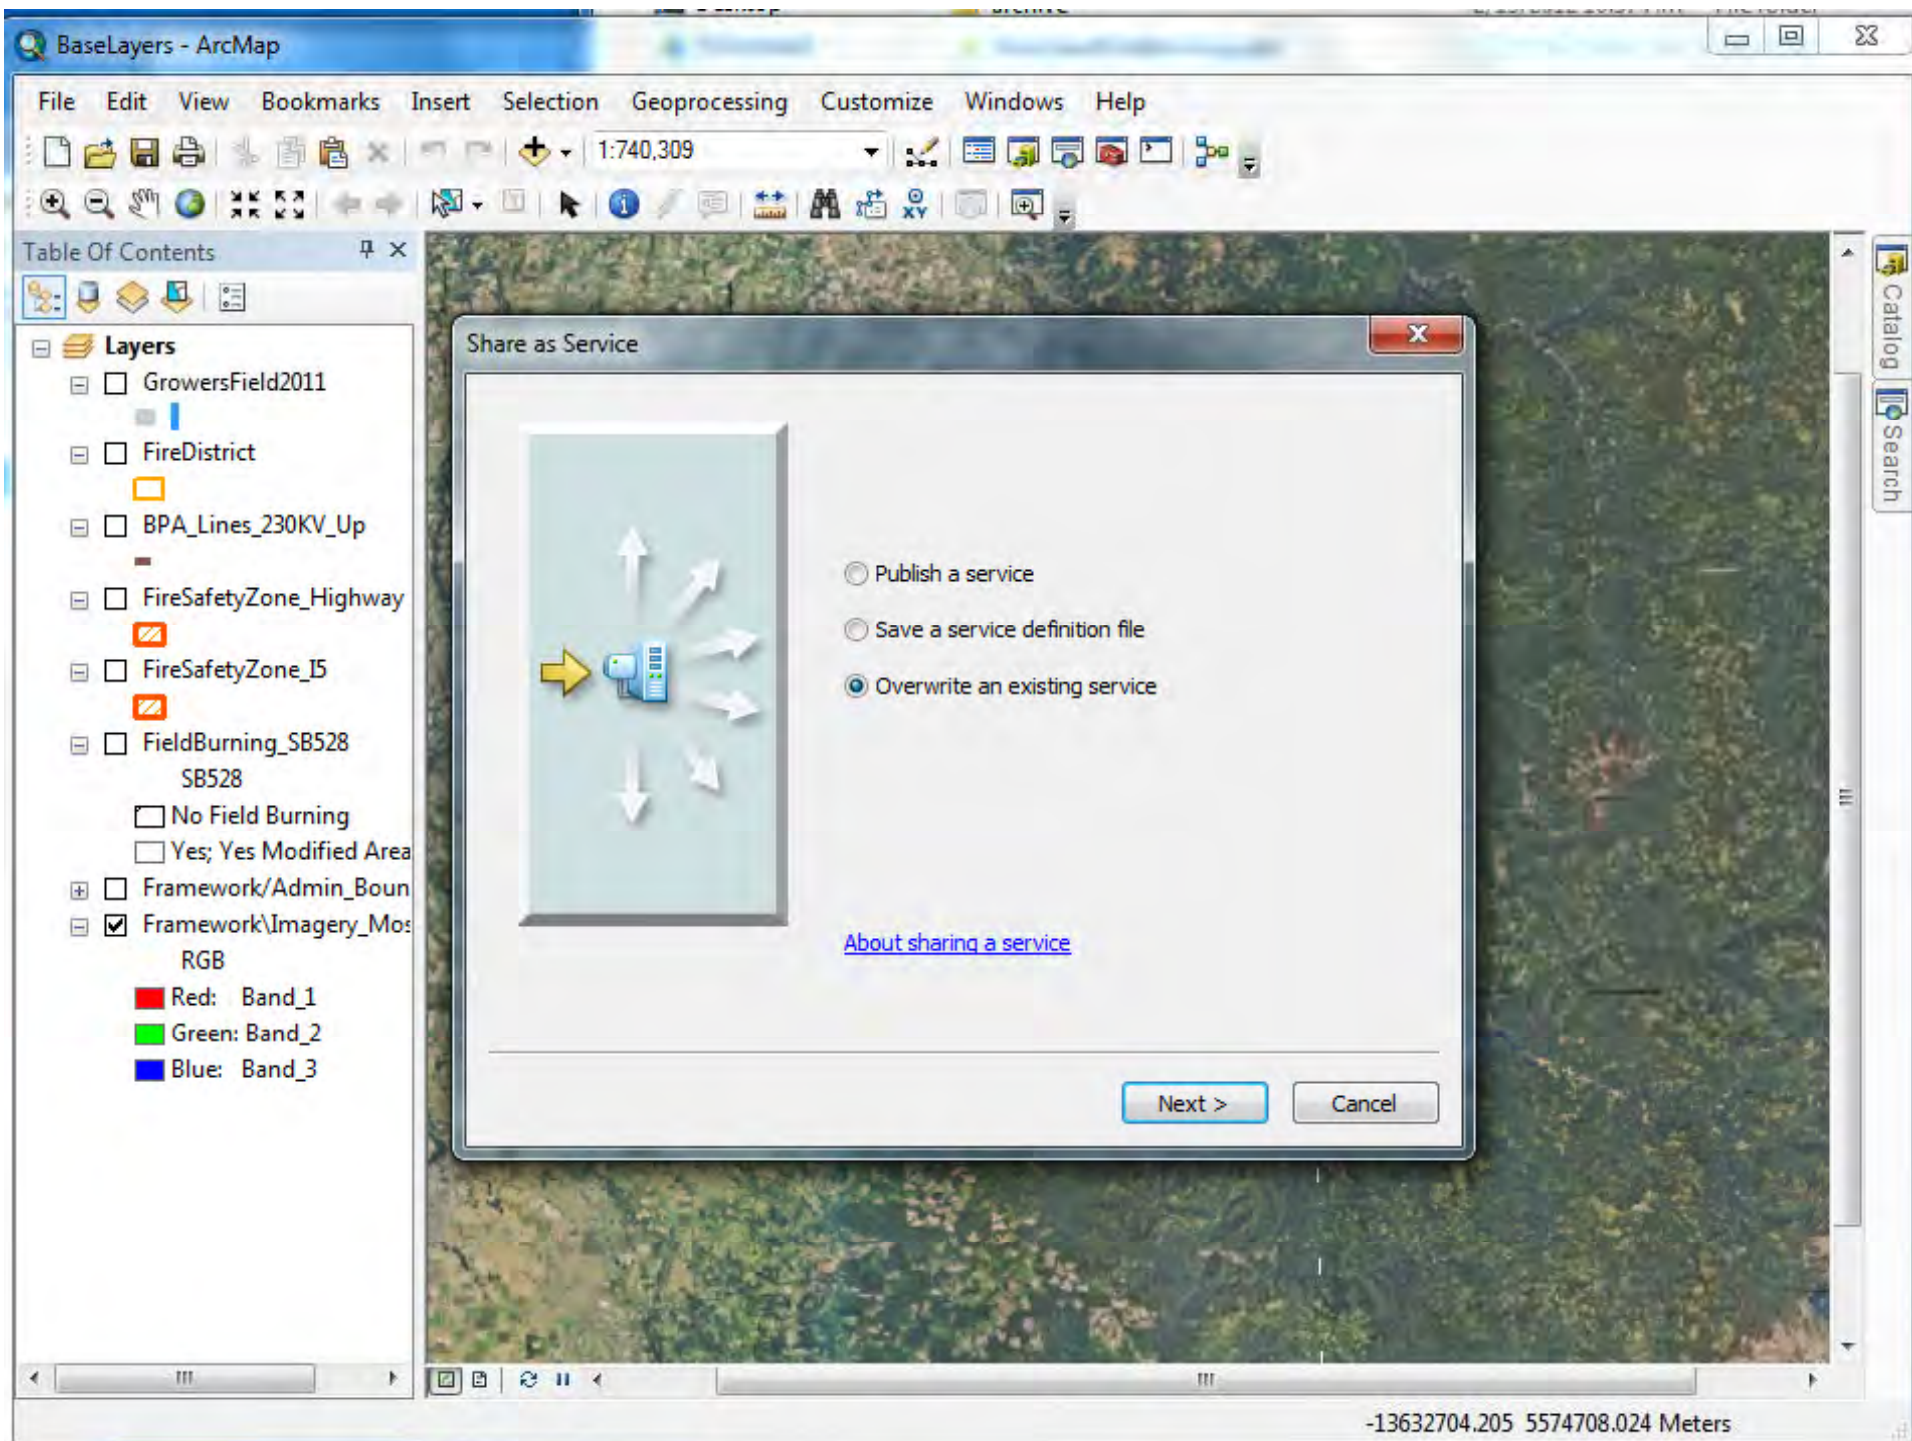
BaseLayers - ArcMap

File Edit View Bookmarks Insert Selection Geoprocessing Customize Windows Help

1:740,309

Table Of Contents

Layers
GrowersField2011
FireDistrict
BPA_Lines_230KV_Up
FireSafetyZone_Highway
FireSafetyZone_I5
FieldBurning_SB528
SB528
No Field Burning
Yes; Yes Modified Area
Framework/Admin_Boun
Framework\Imagery_Mos
RGB
Red: Band_1
Green: Band_2
Blue: Band_3

Share as Service

Publish a service
Save a service definition file
Overwrite an existing service

About sharing a service

Next >
Cancel

Catalog
Search

-13632704.205 5574708.024 Meters